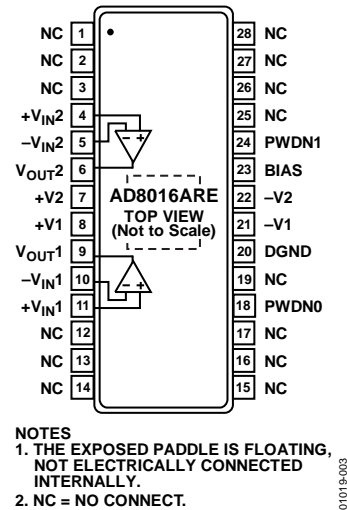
NC 1
NC 2
NC 3
$+V_{IN}2$ 4
$-V_{IN}2$ 5
$V_{OUT}2$ 6
+V2 7
+V1 8
$V_{OUT}1$ 9
$-V_{IN}1$ 10
$+V_{IN}1$ 11
NC 12
NC 13
NC 14

28 NC
27 NC
26 NC
25 NC
24 PWDN1
23 BIAS
22 –V2
21 –V1
20 DGND
19 NC
18 PWDN0
17 NC
16 NC
15 NC

– +
– +

AD8016ARE
TOP VIEW
(Not to Scale)

NOTES
1. THE EXPOSED PADDLE IS FLOATING, NOT ELECTRICALLY CONNECTED INTERNALLY.
2. NC = NO CONNECT.

01019-003